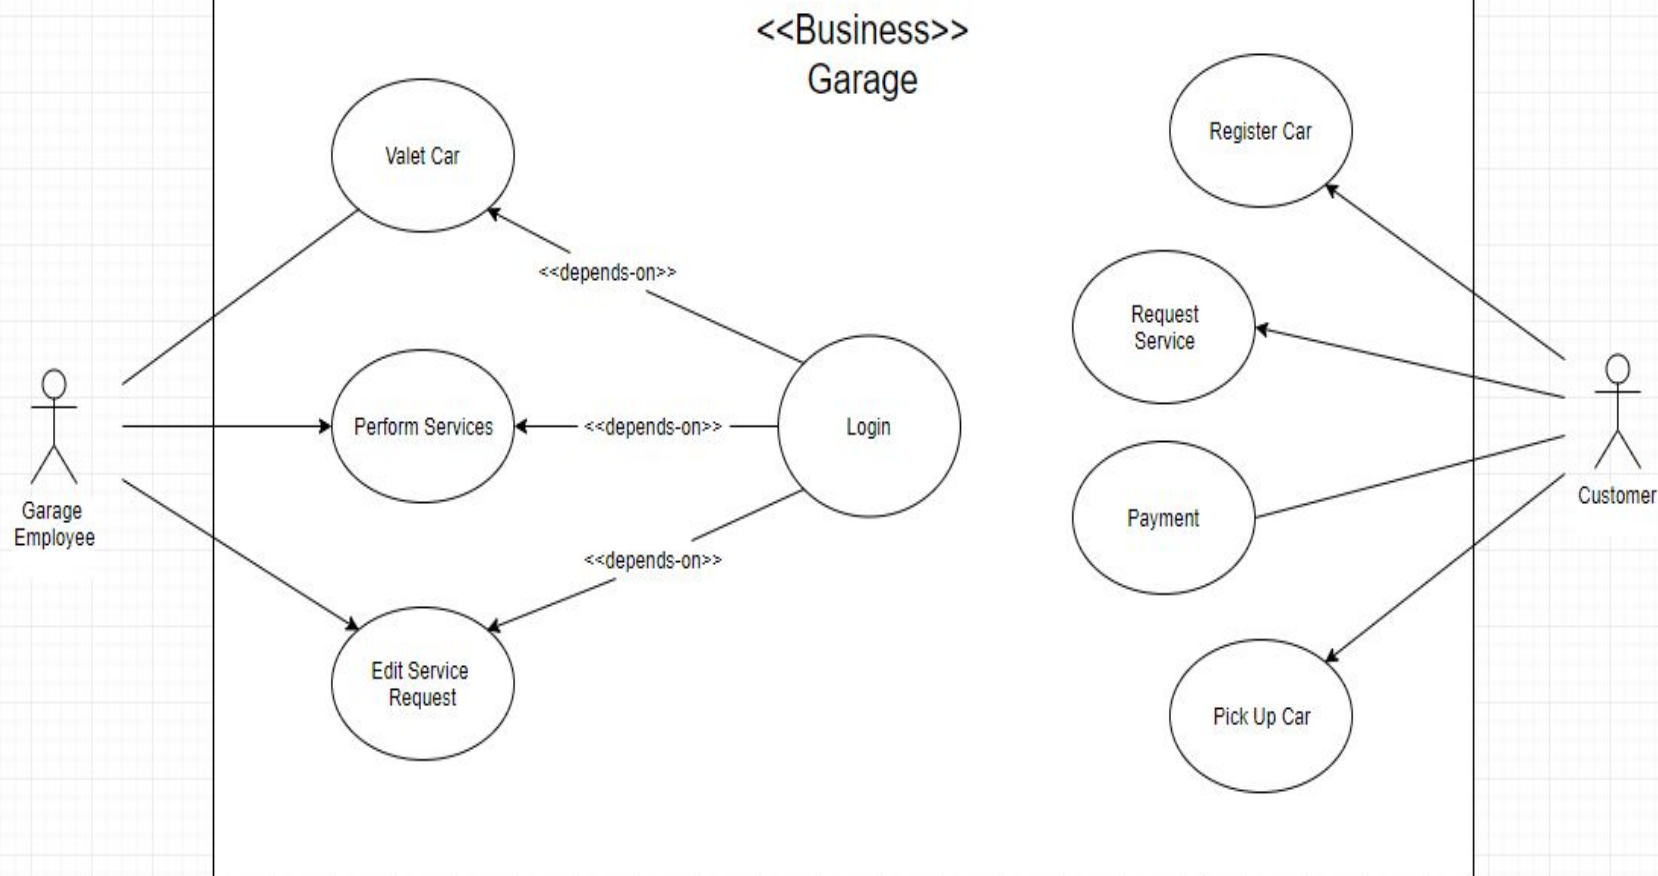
<<Business>>
Garage

Valet Car

<<depends-on>>

Perform Services

<<depends-on>>

Login

<<depends-on>>

Edit Service Request

Garage Employee

Register Car

Request Service

Payment

Pick Up Car

Customer